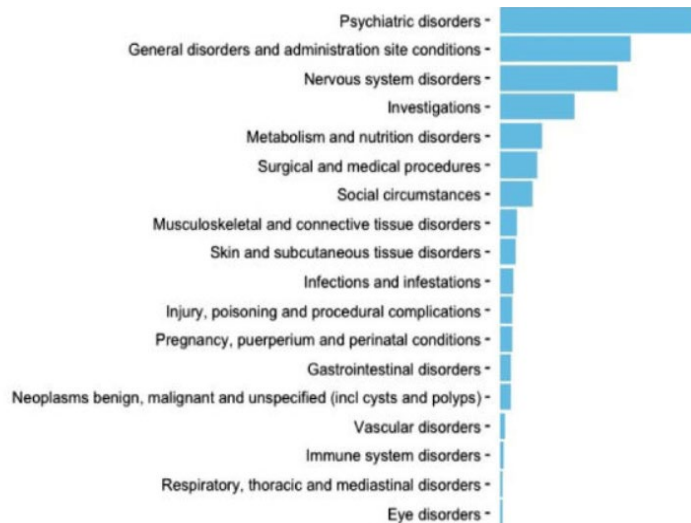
Psychiatric disorders
General disorders and administration site conditions
Nervous system disorders
Investigations
Metabolism and nutrition disorders
Surgical and medical procedures
Social circumstances
Musculoskeletal and connective tissue disorders
Skin and subcutaneous tissue disorders
Infections and infestations
Injury, poisoning and procedural complications
Pregnancy, puerperium and perinatal conditions
Gastrointestinal disorders
Neoplasms benign, malignant and unspecified (incl cysts and polyps)
Vascular disorders
Immune system disorders
Respiratory, thoracic and mediastinal disorders
Eye disorders